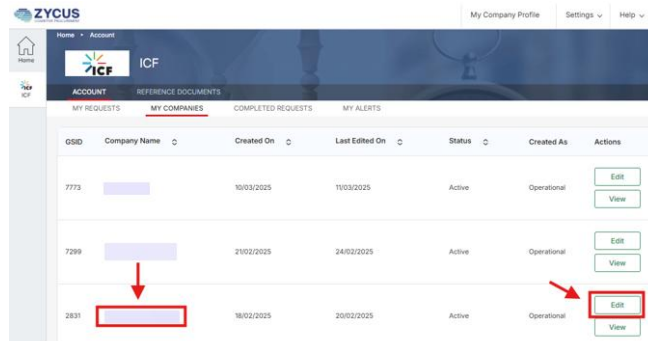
ZYCUS

My Company Profile Settings Help

Home

ICF

Home • Account

ICF

ICF

ACCOUNT REFERENCE DOCUMENTS

MY REQUESTS MY COMPANIES COMPLETED REQUESTS MY ALERTS

| GSID | Company Name | Created On | Last Edited On | Status | Created As | Actions |
|---|---|---|---|---|---|---|
| 7773 | | 10/03/2025 | 11/03/2025 | Active | Operational | Edit View |
| 7299 | | 21/02/2025 | 24/02/2025 | Active | Operational | Edit View |
| 2831 | | 18/02/2025 | 20/02/2025 | Active | Operational | Edit View |